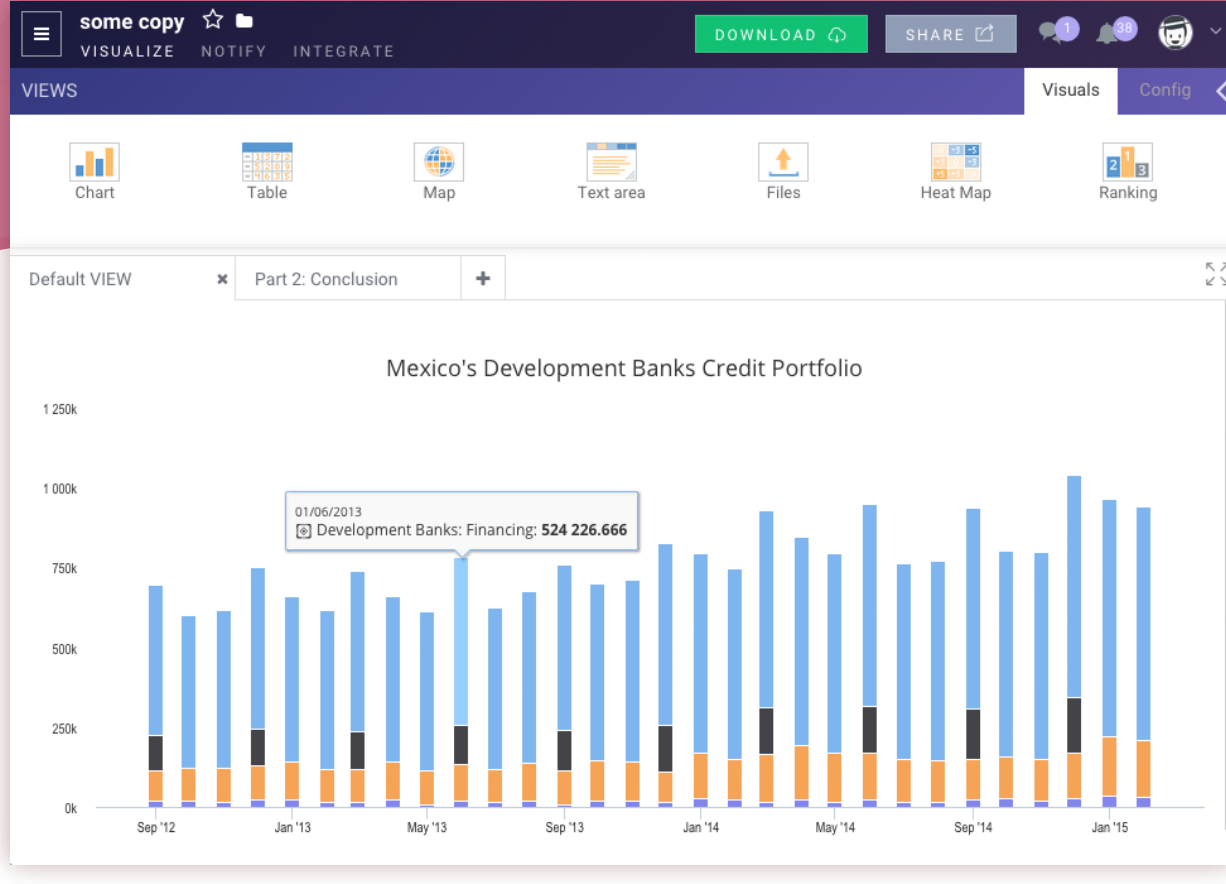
some copy
VISUALIZE NOTIFY INTEGRATE

DOWNLOAD
SHARE
1
38

VIEWS
Visuals
Config

Chart
Table
Map
Text area
Files
Heat Map
Ranking

Default VIEW
Part 2: Conclusion
+

Mexico's Development Banks Credit Portfolio

01/06/2013
Development Banks: Financing: **524 226.666**

1 250k
1 000k
750k
500k
250k
0k

Sep '12
Jan '13
May '13
Sep '13
Jan '14
May '14
Sep '14
Jan '15